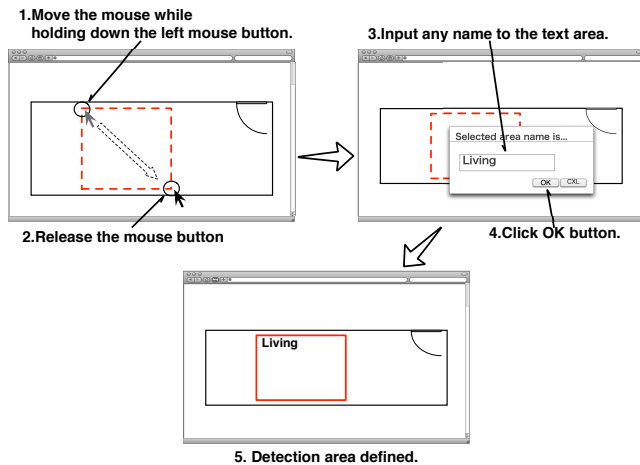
1.Move the mouse while holding down the left mouse button.

2.Release the mouse button

3.Input any name to the text area.

Selected area name is...

Living

OK CXL

4.Click OK button.

Living

5. Detection area defined.